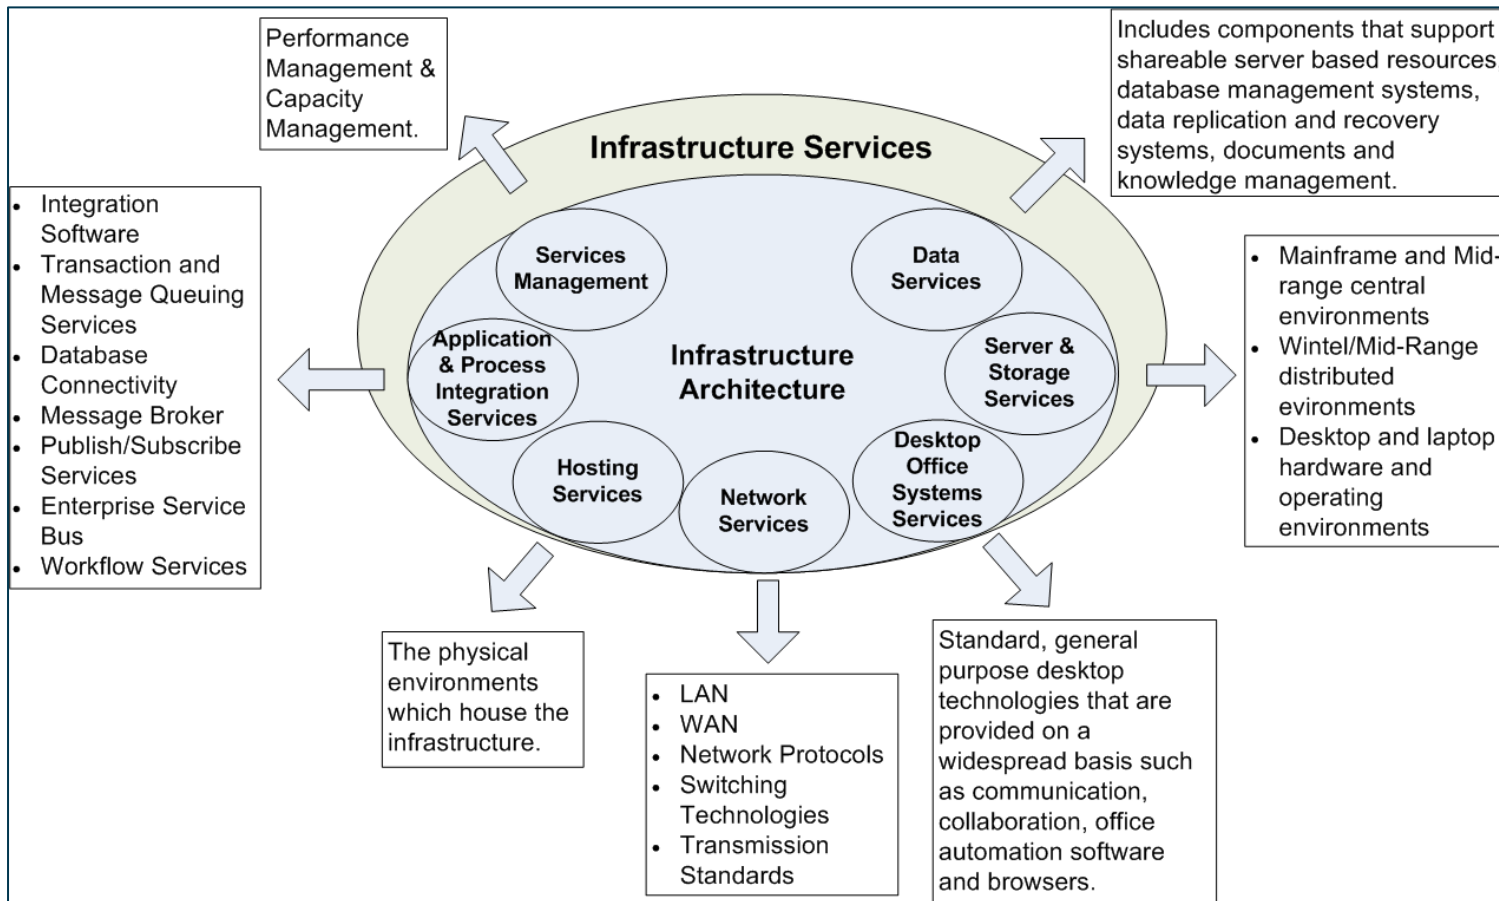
Performance Management & Capacity Management.

Includes components that support shareable server based resources, database management systems, data replication and recovery systems, documents and knowledge management.

Infrastructure Services

- Integration Software
- Transaction and Message Queuing Services
- Database Connectivity
- Message Broker
- Publish/Subscribe Services
- Enterprise Service Bus
- Workflow Services

Services Management

Data Services

Application & Process Integration Services

Infrastructure Architecture

Server & Storage Services

Hosting Services

Network Services

Desktop Office Systems Services

- Mainframe and Mid-range central environments
- Wintel/Mid-Range distributed evironments
- Desktop and laptop hardware and operating environments

The physical environments which house the infrastructure.

- LAN
- WAN
- Network Protocols
- Switching Technologies
- Transmission Standards

Standard, general purpose desktop technologies that are provided on a widespread basis such as communication, collaboration, office automation software and browsers.